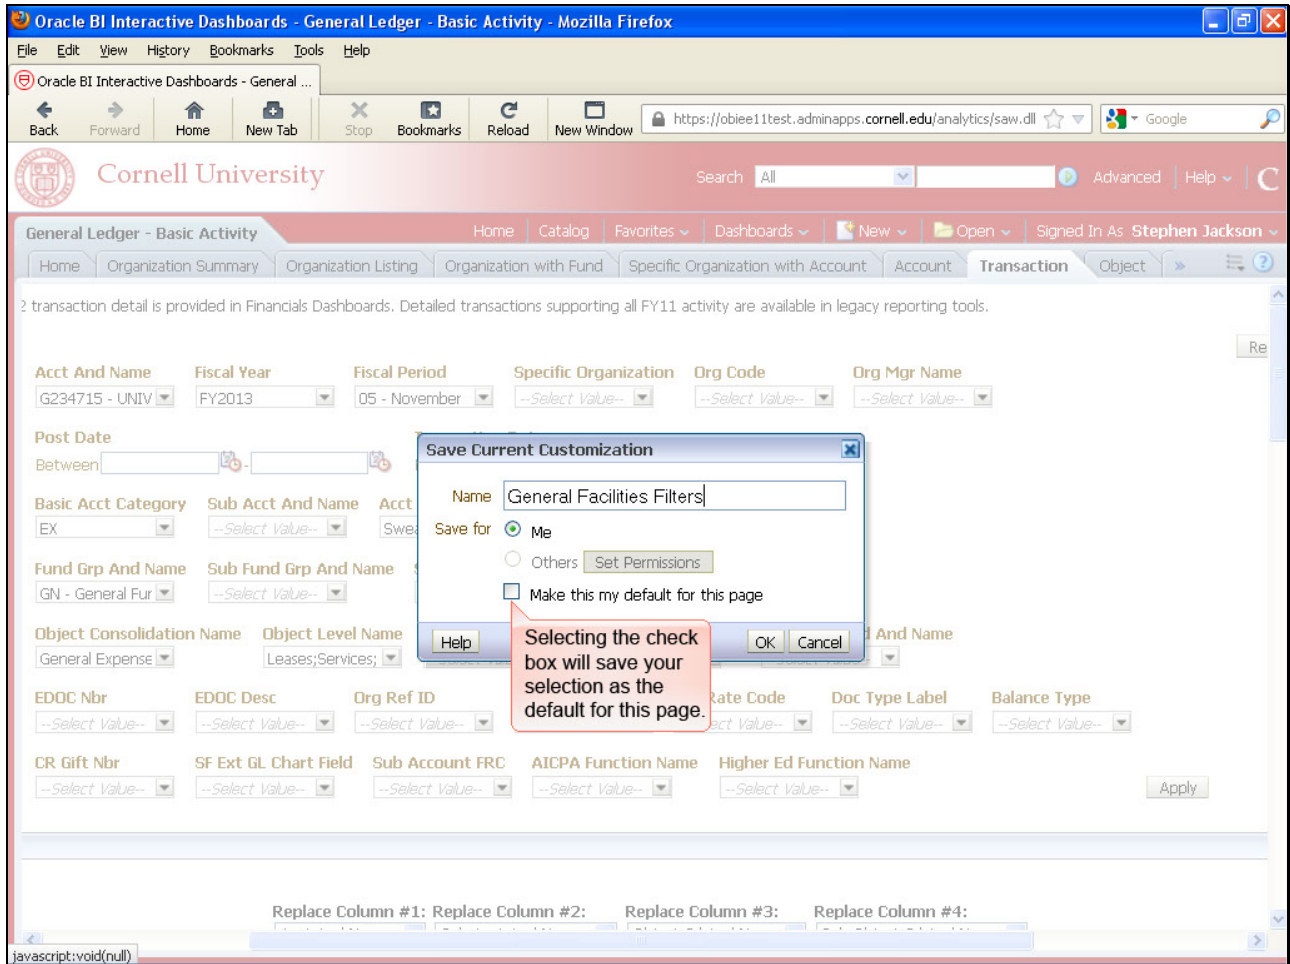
Oracle BI Interactive Dashboards - General Ledger - Basic Activity - Mozilla Firefox

File Edit View History Bookmarks Tools Help

Oracle BI Interactive Dashboards - General ...

Back Forward Home New Tab Stop Bookmarks Reload New Window https://obiee11test.adminapps.cornell.edu/analytics/saw.dll Google

Cornell University

Search All Advanced Help

General Ledger - Basic Activity

Home Catalog Favorites Dashboards New Open Signed In As Stephen Jackson

Home Organization Summary Organization Listing Organization with Fund Specific Organization with Account Account Transaction Object »

2 transaction detail is provided in Financials Dashboards. Detailed transactions supporting all FY11 activity are available in legacy reporting tools.

Re

Acct And Name G234715 - UNIV
Fiscal Year FY2013
Fiscal Period 05 - November
Specific Organization --Select Value--
Org Code --Select Value--
Org Mgr Name --Select Value--

Post Date Between

Basic Acct Category EX
Sub Acct And Name --Select Value--
Acct Swea

Fund Grp And Name GN - General Fur
Sub Fund Grp And Name --Select Value--

Object Consolidation Name General Expense
Object Level Name Leases;Services;
And Name

EDOC Nbr --Select Value--
EDOC Desc --Select Value--
Org Ref ID --Select Value--
Rate Code ct Value--
Doc Type Label --Select Value--
Balance Type --Select Value--

CR Gift Nbr --Select Value--
SF Ext GL Chart Field --Select Value--
Sub Account FRC --Select Value--
AICPA Function Name --Select Value--
Higher Ed Function Name --Select Value--

Apply

Save Current Customization

Name General Facilities Filters
Save for Me
Others Set Permissions
Make this my default for this page

Help OK Cancel

Selecting the check box will save your selection as the default for this page.

Replace Column #1: Replace Column #2: Replace Column #3: Replace Column #4:

javascript:void(null)